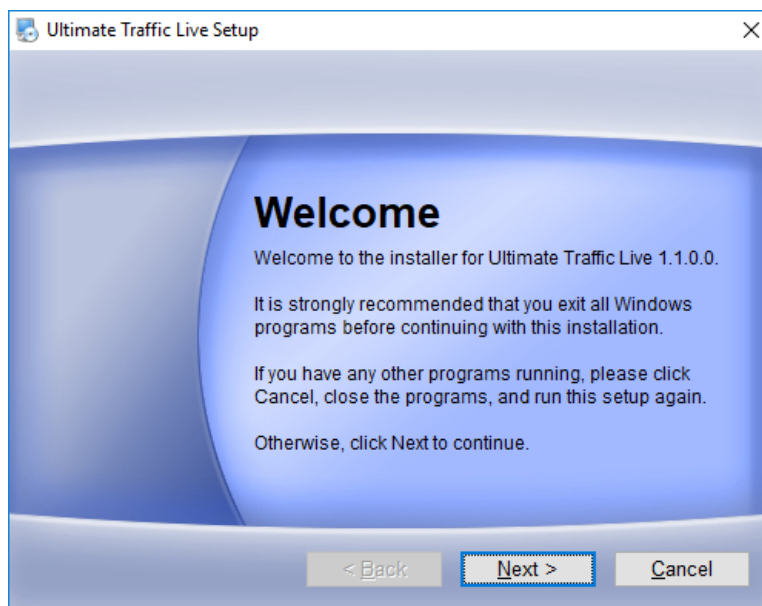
Ultimate Traffic Live Setup

×

Welcome

Welcome to the installer for Ultimate Traffic Live 1.1.0.0.

It is strongly recommended that you exit all Windows programs before continuing with this installation.

If you have any other programs running, please click Cancel, close the programs, and run this setup again.

Otherwise, click Next to continue.

< Back

Next >

Cancel